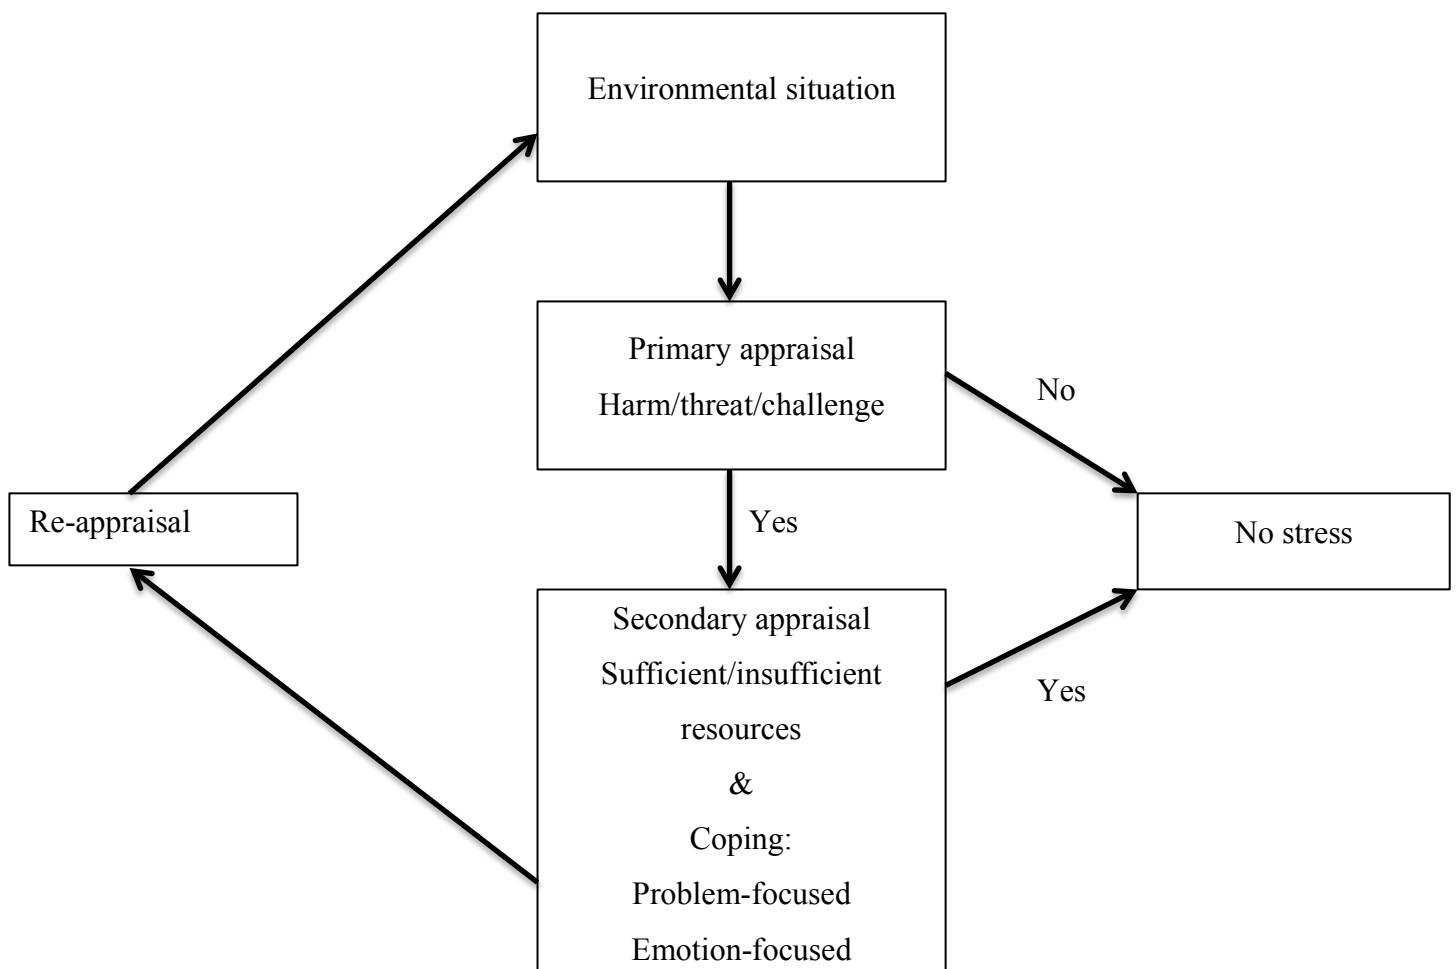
Environmental situation

Primary appraisal
Harm/threat/challenge

No

Re-appraisal

Yes

No stress

Secondary appraisal
Sufficient/insufficient resources
&
Coping:
Problem-focused
Emotion-focused

Yes